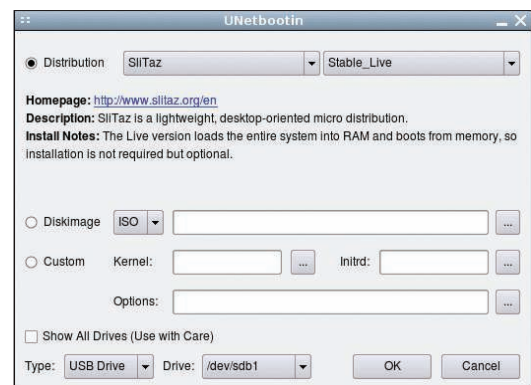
UNetbootin

Distribution SliTaz Stable_Live

Homepage: http://www.slitaz.org/en
Description: SliTaz is a lightweight, desktop-oriented micro distribution.
Install Notes: The Live version loads the entire system into RAM and boots from memory, so installation is not required but optional.

Diskimage ISO ...

Custom Kernel: ... Initrd: ...

Options: ...

Show All Drives (Use with Care)

Type: USB Drive Drive: /dev/sdb1 OK Cancel